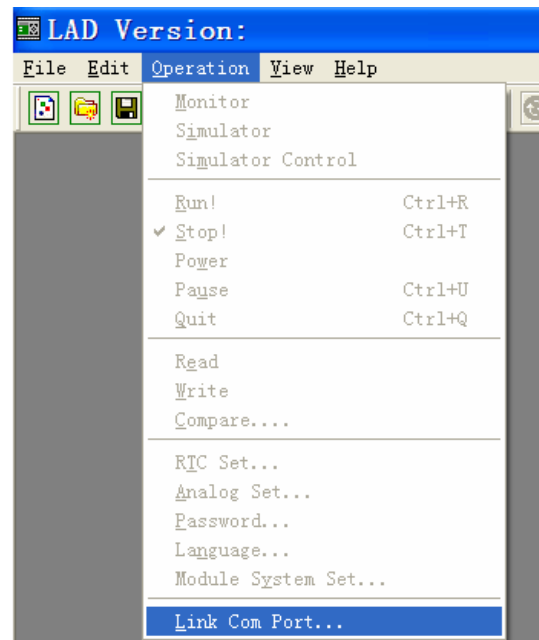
LAD Version:

File Edit Operation View Help

Monitor
Simulator
Simulator Control

Run! Ctrl+R
Stop! Ctrl+T
Power
Pause Ctrl+U
Quit Ctrl+Q

Read
Write
Compare....

RTC Set...
Analog Set...
Password...
Language...
Module System Set...

Link Com Port...